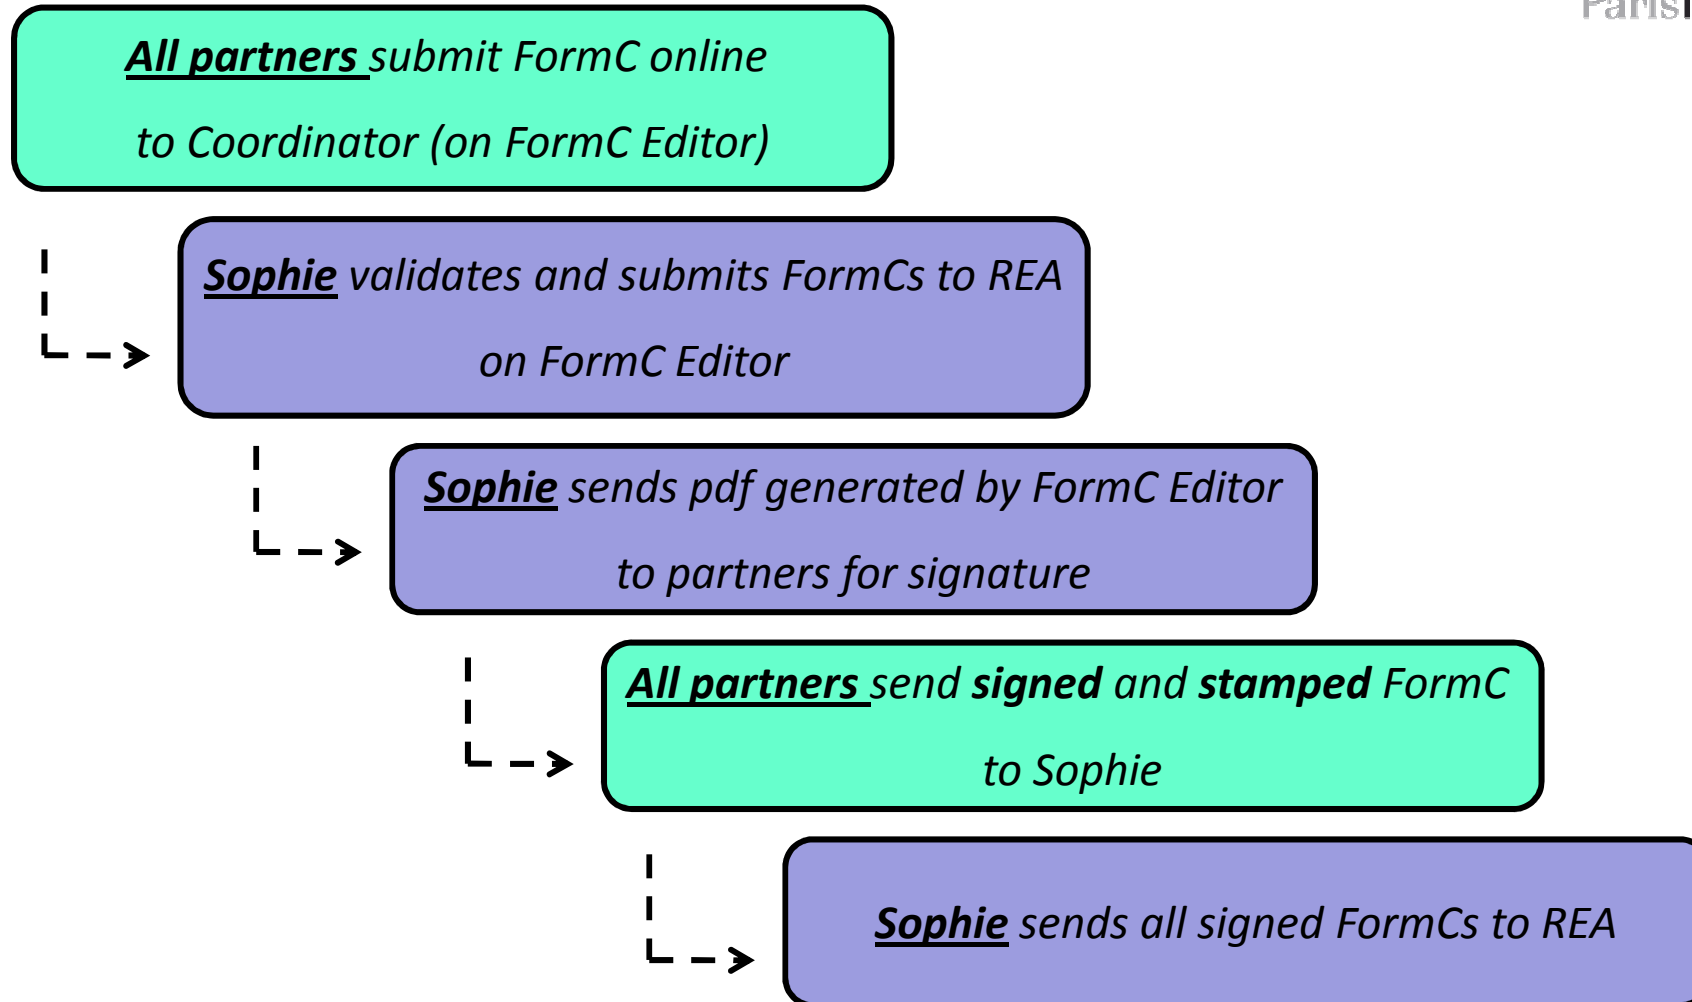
Paris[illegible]

All partners submit FormC online to Coordinator (on FormC Editor)

Sophie validates and submits FormCs to REA on FormC Editor

Sophie sends pdf generated by FormC Editor to partners for signature

All partners send signed and stamped FormC to Sophie

Sophie sends all signed FormCs to REA